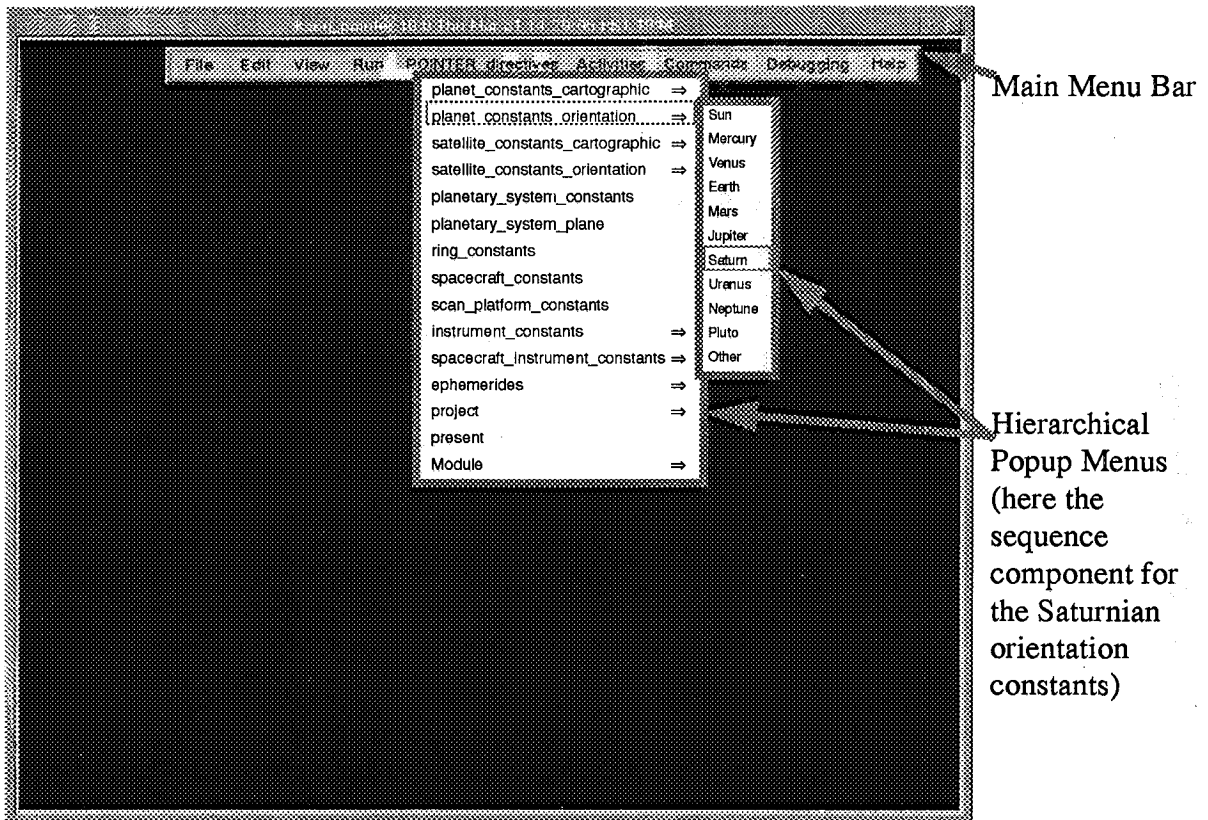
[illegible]

File Edit View Run POINTER directives Activities Commands Debugging Help

planet_constants_cartographic ⇒
planet_constants_orientation ⇒
satellite_constants_cartographic ⇒
satellite_constants_orientation ⇒
planetary_system_constants
planetary_system_plane
ring_constants
spacecraft_constants
scan_platform_constants
instrument_constants ⇒
spacecraft_instrument_constants ⇒
ephemerides ⇒
project ⇒
present
Module ⇒

Sun
Mercury
Venus
Earth
Mars
Jupiter
Saturn
Uranus
Neptune
Pluto
Other

Main Menu Bar

Hierarchical Popup Menus (here the sequence component for the Saturnian orientation constants)